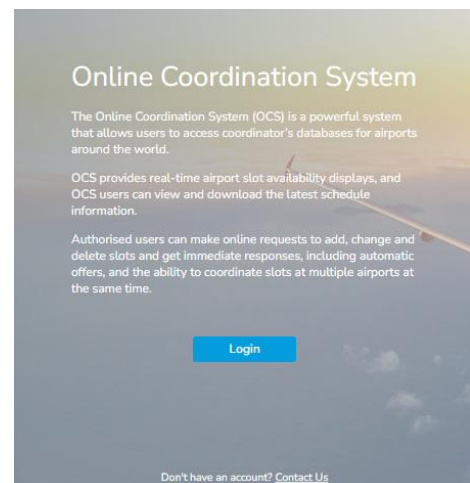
Online Coordination System

The Online Coordination System (OCS) is a powerful system that allows users to access coordinator's databases for airports around the world.

OCS provides real-time airport slot availability displays, and OCS users can view and download the latest schedule information.

Authorised users can make online requests to add, change and delete slots and get immediate responses, including automatic offers, and the ability to coordinate slots at multiple airports at the same time.

Login

Don't have an account? Contact Us